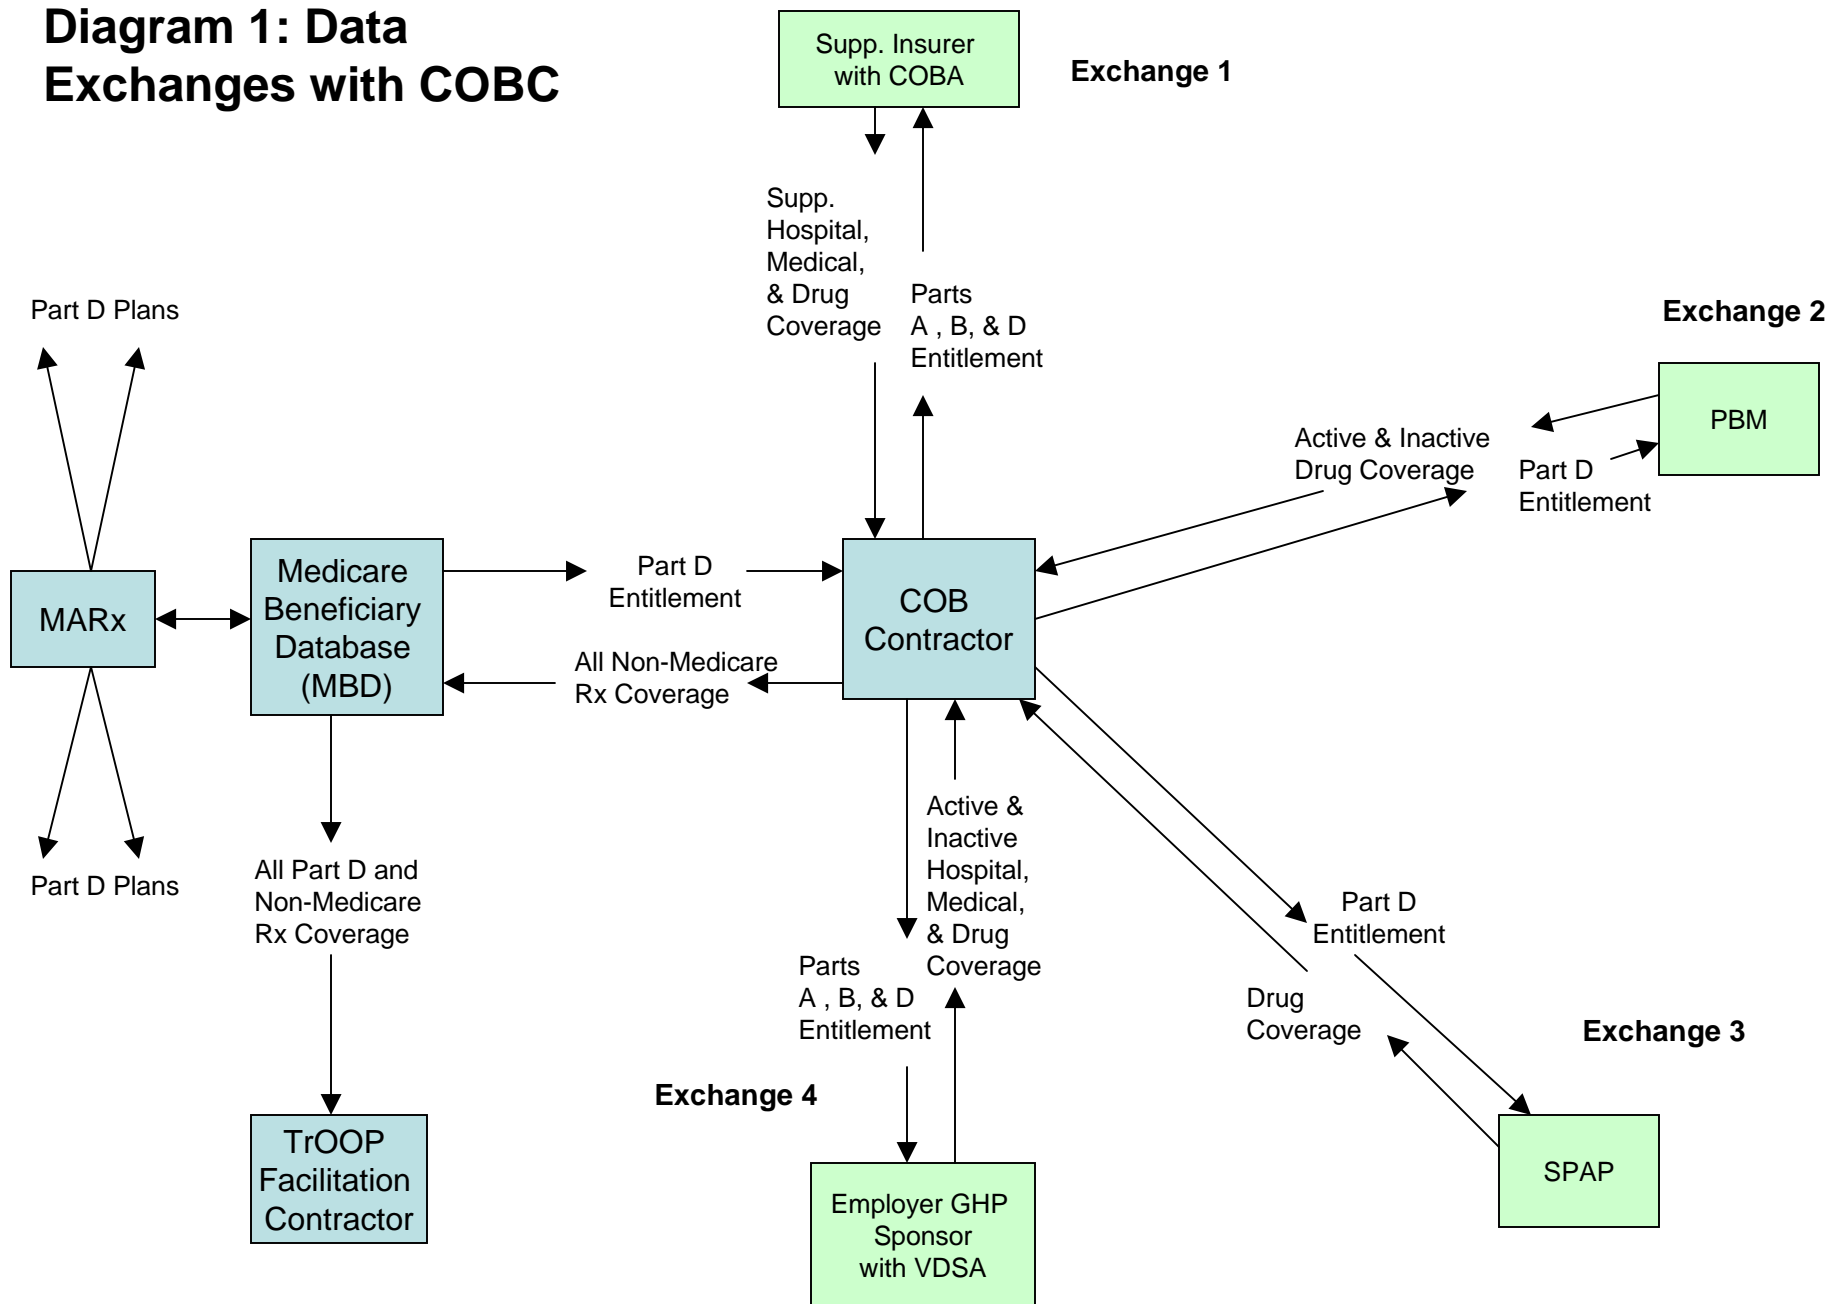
Diagram 1: Data Exchanges with COBC

Supp. Insurer with COBA

Exchange 1

Supp. Hospital, Medical, & Drug Coverage

Parts A , B, & D Entitlement

Part D Plans

Exchange 2

PBM

Active & Inactive Drug Coverage

Part D Entitlement

MARx

Medicare Beneficiary Database (MBD)

Part D Entitlement

COB Contractor

All Non-Medicare Rx Coverage

Part D Plans

All Part D and Non-Medicare Rx Coverage

Active & Inactive Hospital, Medical, & Drug Coverage

Part D Entitlement

Parts A , B, & D Entitlement

Drug Coverage

Exchange 3

Exchange 4

TrOOP Facilitation Contractor

Employer GHP Sponsor with VDSA

SPAP